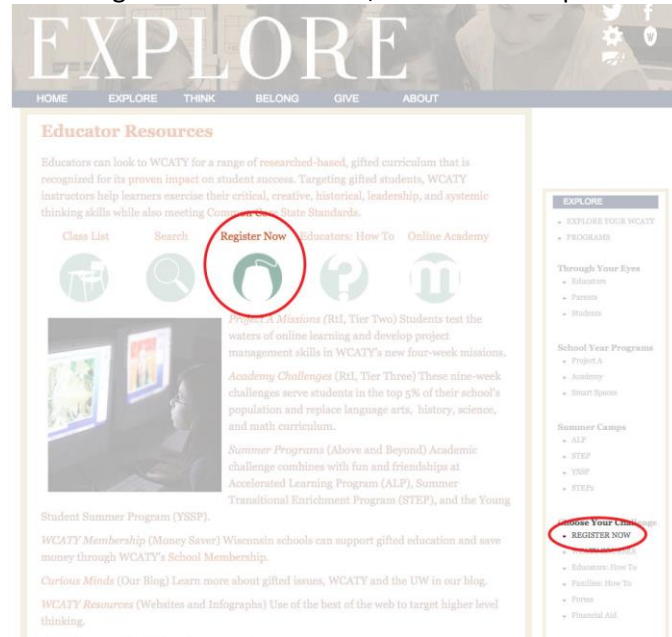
EXPLORE

HOME EXPLORE THINK BELONG GIVE ABOUT

Educator Resources

Educators can look to WCATY for a range of researched-based, gifted curriculum that is recognized for its proven impact on student success. Targeting gifted students, WCATY instructors help learners exercise their critical, creative, historical, leadership, and systemic thinking skills while also meeting Common Core State Standards.

Class List Search Register Now Educators: How To Online Academy

Project A Missions (RtI, Tier Two) Students test the waters of online learning and develop project management skills in WCATY's new four-week missions.

Academy Challenges (RtI, Tier Three) These nine-week challenges serve students in the top 5% of their school's population and replace language arts, history, science, and math curriculum.

Summer Programs (Above and Beyond) Academic challenge combines with fun and friendships at Accelerated Learning Program (ALP), Summer Transitional Enrichment Program (STEP), and the Young Student Summer Program (YSSP).

WCATY Membership (Money Saver) Wisconsin schools can support gifted education and save money through WCATY's School Membership.

Curious Minds (Our Blog) Learn more about gifted issues, WCATY and the UW in our blog.

WCATY Resources (Websites and Infographs) Use of the best of the web to target higher level thinking.

EXPLORE
EXPLORE YOUR WCATY
PROGRAMS

Through Your Eyes
Educators
Parents
Students

School Year Programs
Project A
Academy
Smart Spaces

Summer Camps
ALP
STEP
YSSP
STEPs

Choose Your Challenge
REGISTER NOW
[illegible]
Educators: How To
Families: How To
Forms
Financial Aid